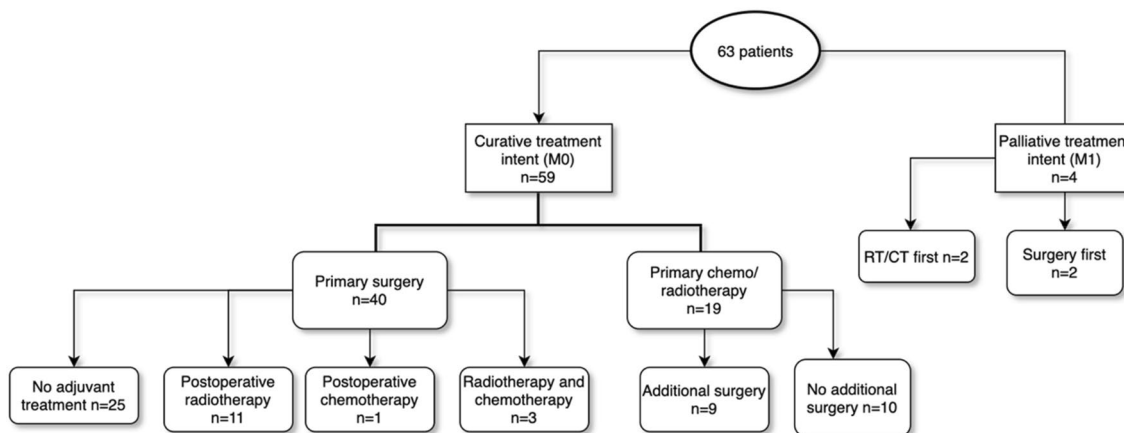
63 patients

Curative treatment intent (M0) n=59

Palliative treatmen intent (M1) n=4

RT/CT first n=2

Surgery first n=2

Primary surgery n=40

Primary chemo/ radiotherapy n=19

No adjuvant treatment n=25

Postoperative radiotherapy n=11

Postoperative chemotherapy n=1

Radiotherapy and chemotherapy n=3

Additional surgery n=9

No additional surgery n=10